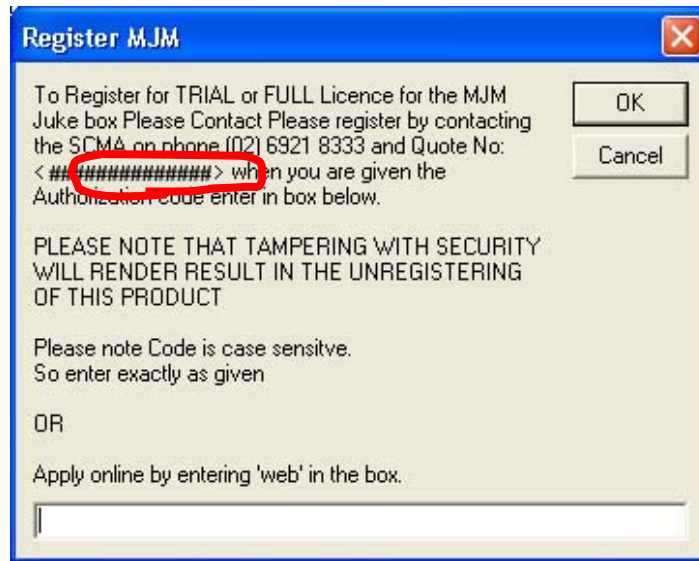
Register MJM

To Register for TRIAL or FULL Licence for the MJM Juke box Please Contact Please register by contacting the SCMA on phone (02) 6921 8333 and Quote No: < ##############> when you are given the Authorization code enter in box below.

PLEASE NOTE THAT TAMPERING WITH SECURITY WILL RENDER RESULT IN THE UNREGISTERING OF THIS PRODUCT

Please note Code is case sensitve. So enter exactly as given

OR

Apply online by entering 'web' in the box.

OK

Cancel